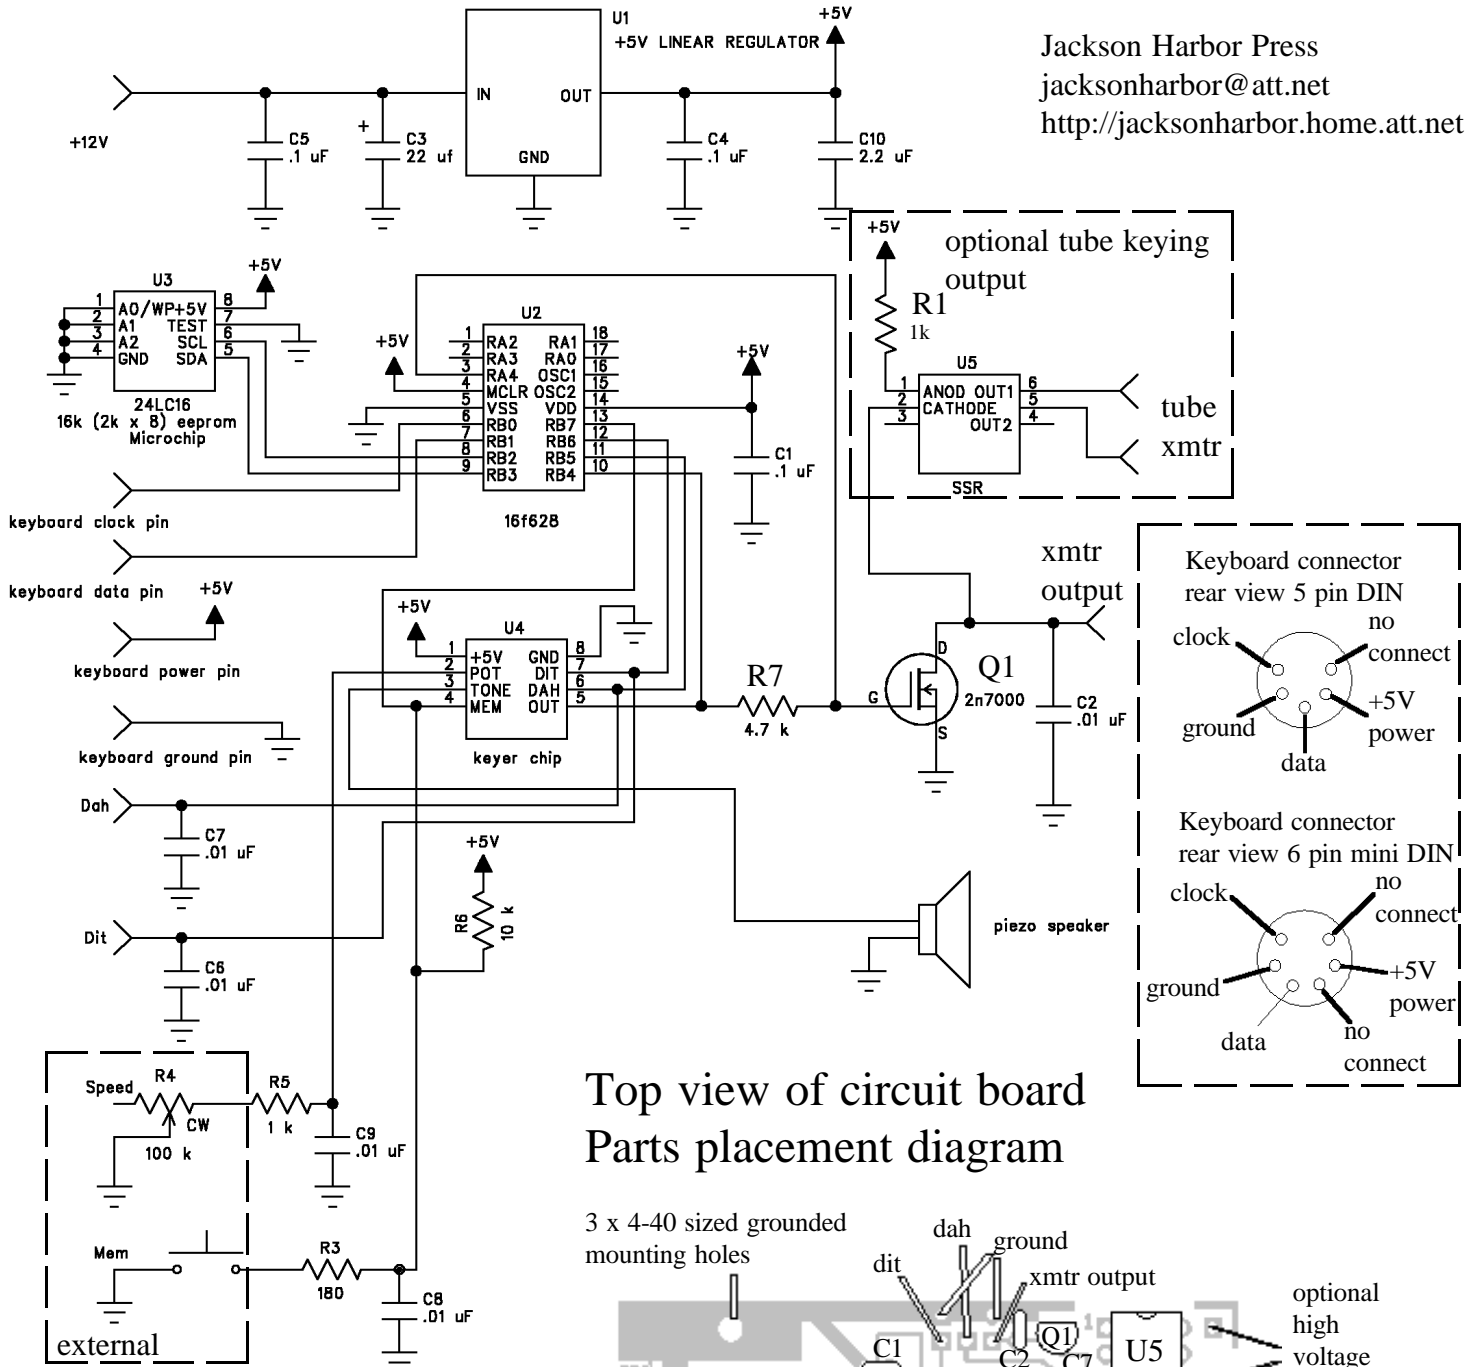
Jackson Harbor Press
jacksonharbor@att.net
http://jacksonharbor.home.att.net

U1
+5V LINEAR REGULATOR
+5V
IN
OUT
GND
+12V
C5
.1 uF
+
C3
22 uf
C4
.1 uF
C10
2.2 uF

+5V
optional tube keying output
R1
1k
U5
1 ANOD OUT1 6
2 CATHODE 5
3 OUT2 4
SSR
tube
xmtr

U3
1 A0/WP+5V 8
2 A1 TEST 7
3 A2 SCL 6
4 GND SDA 5
24LC16
16k (2k x 8) eeprom
Microchip
+5V

U2
1 RA2 RA1 18
2 RA3 RA0 17
3 RA4 OSC1 16
4 MCLR OSC2 15
5 VSS VDD 14
6 RB0 RB7 13
7 RB1 RB6 12
8 RB2 RB5 11
9 RB3 RB4 10
16f628
+5V
+5V
C1
.1 uF

keyboard clock pin
keyboard data pin
+5V
keyboard power pin
keyboard ground pin

+5V
U4
1 +5V GND 8
2 POT DIT 7
3 TONE DAH 6
4 MEM OUT 5
keyer chip

R7
4.7 k
G
D
S
Q1
2n7000
xmtr output
C2
.01 uF

Keyboard connector
rear view 5 pin DIN
clock
no connect
+5V power
ground
data

Keyboard connector
rear view 6 pin mini DIN
clock
no connect
+5V power
ground
data
no connect

Dah
C7
.01 uF
Dit
C6
.01 uF
+5V
R6
10 k
piezo speaker

Speed
R4
CW
100 k
R5
1 k
C9
.01 uF
Mem
R3
180
C8
.01 uF
external

Top view of circuit board
Parts placement diagram

3 x 4-40 sized grounded mounting holes
dah
ground
dit
xmtr output
optional high voltage
C1
C2
Q1
C7
U5